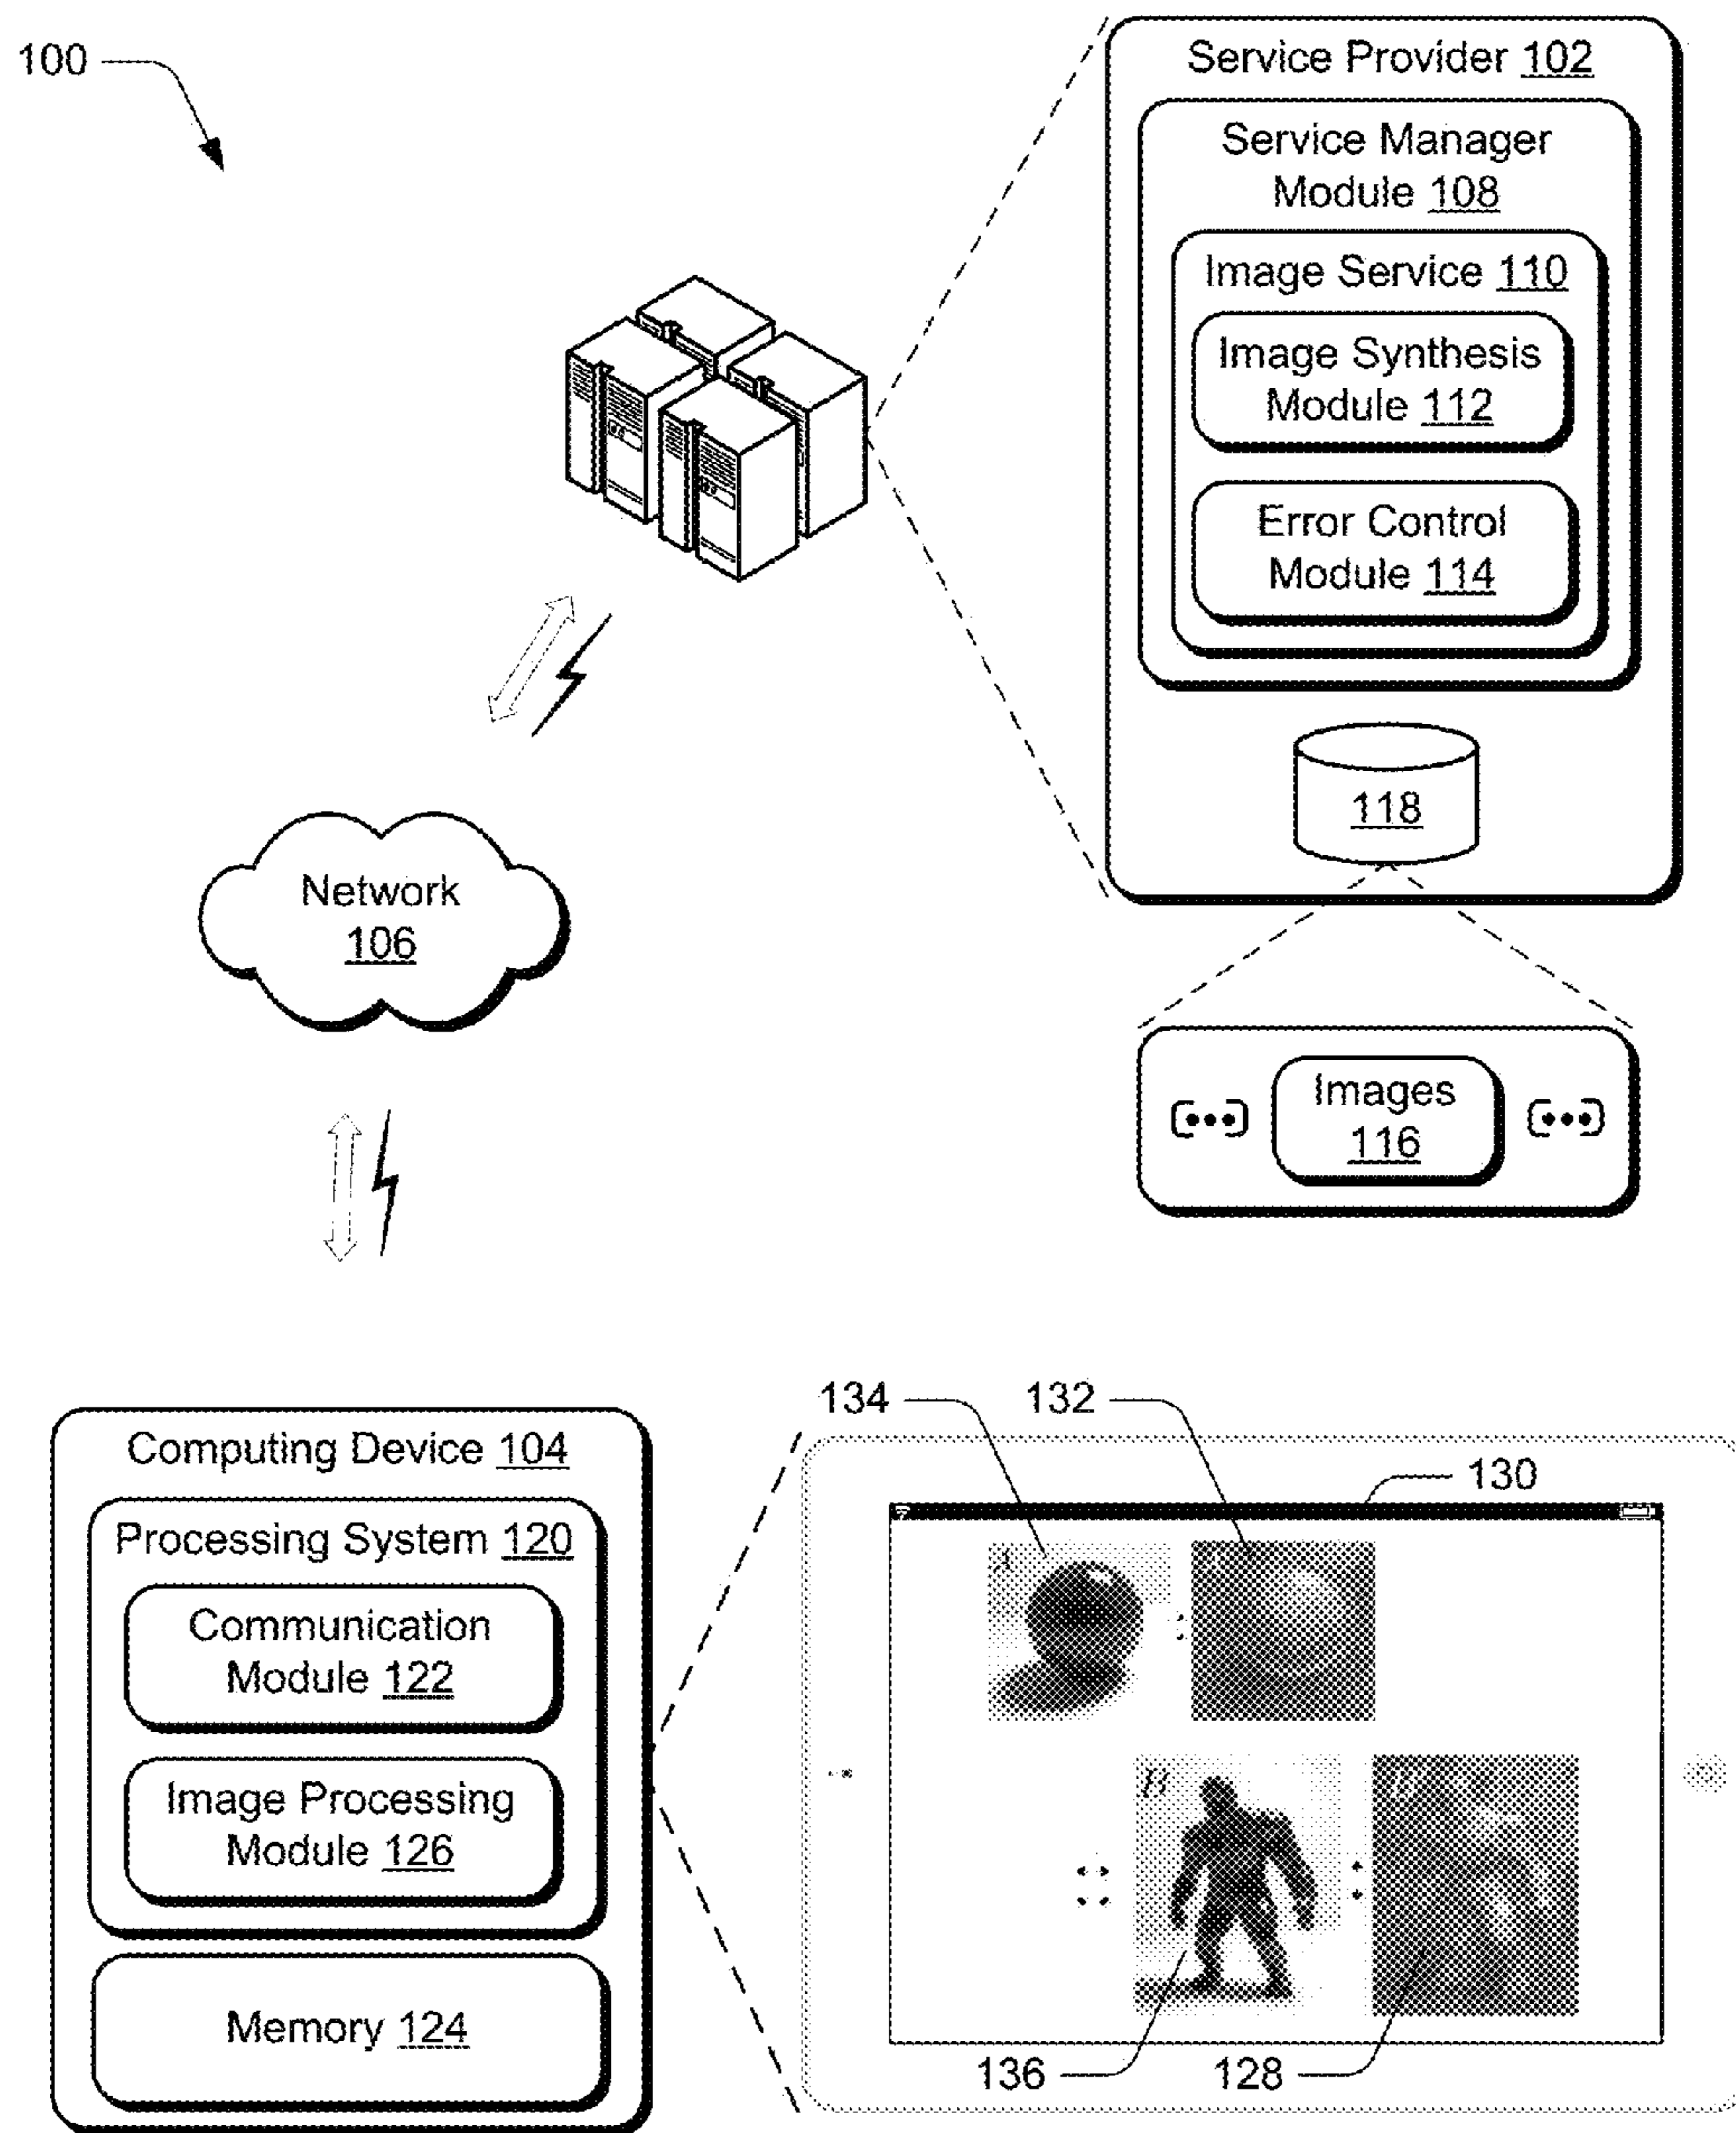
100

Service Provider 102

Service Manager Module 108

Image Service 110

Image Synthesis Module 112

Error Control Module 114

118

Images 116

Network 106

Computing Device 104

Processing System 120

Communication Module 122

Image Processing Module 126

Memory 124

134

132

130

136

128